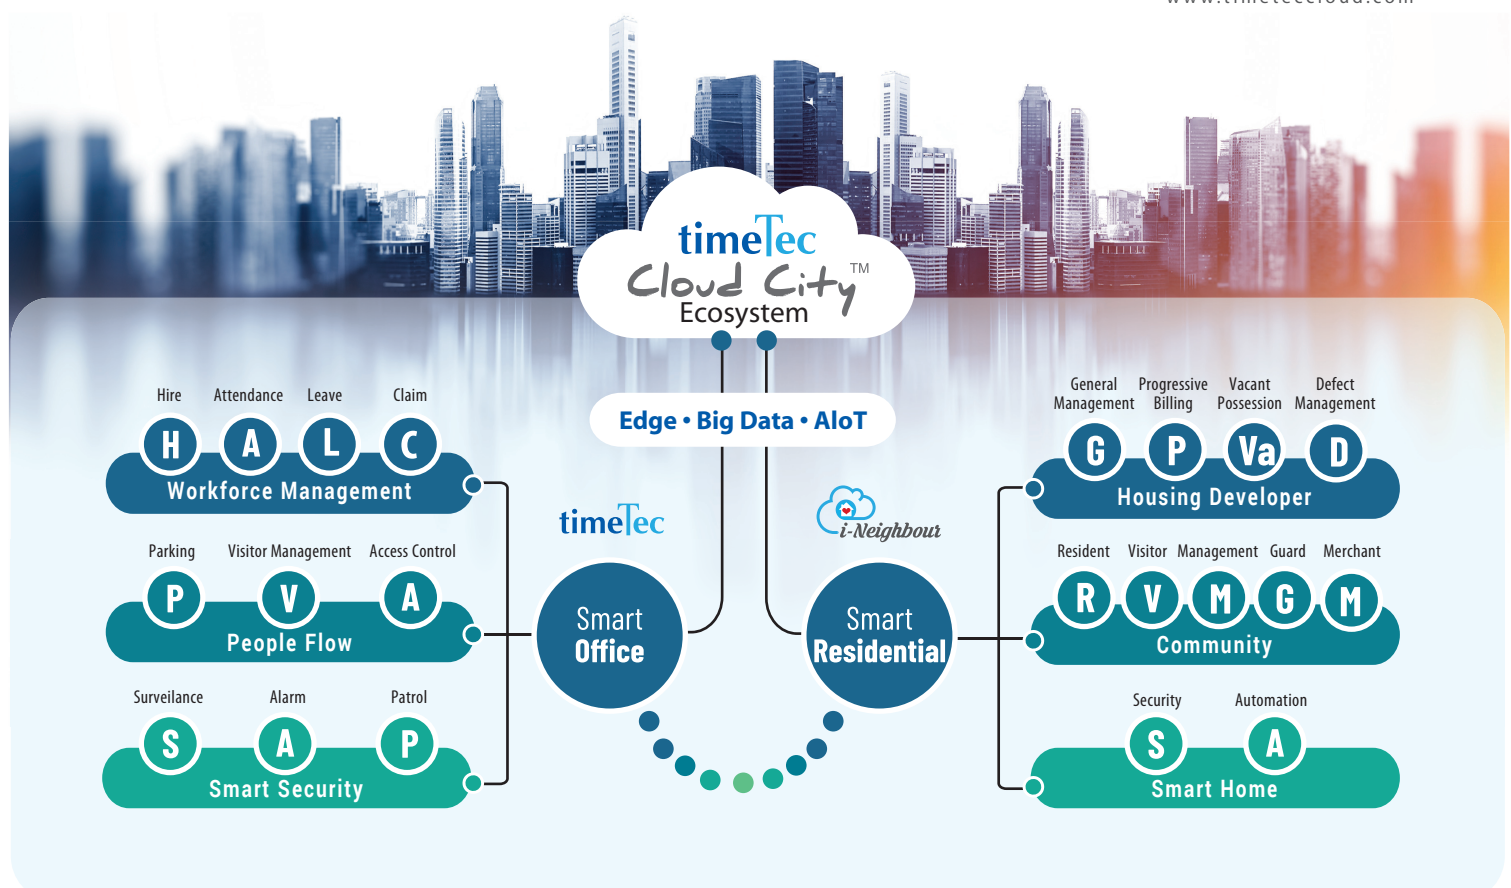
www.timeteccloud.com

timeTec Cloud City™ Ecosystem

Edge • Big Data • AIoT

Hire Attendance Leave Claim

H A L C

Workforce Management

Parking Visitor Management Access Control

P V A

People Flow

Surveilance Alarm Patrol

S A P

Smart Security

timeTec

Smart Office

i-Neighbour

Smart Residential

General Management Progressive Billing Vacant Possession Defect Management

G P Va D

Housing Developer

Resident Visitor Management Guard Merchant

R V M G M

Community

Security Automation

S A

Smart Home